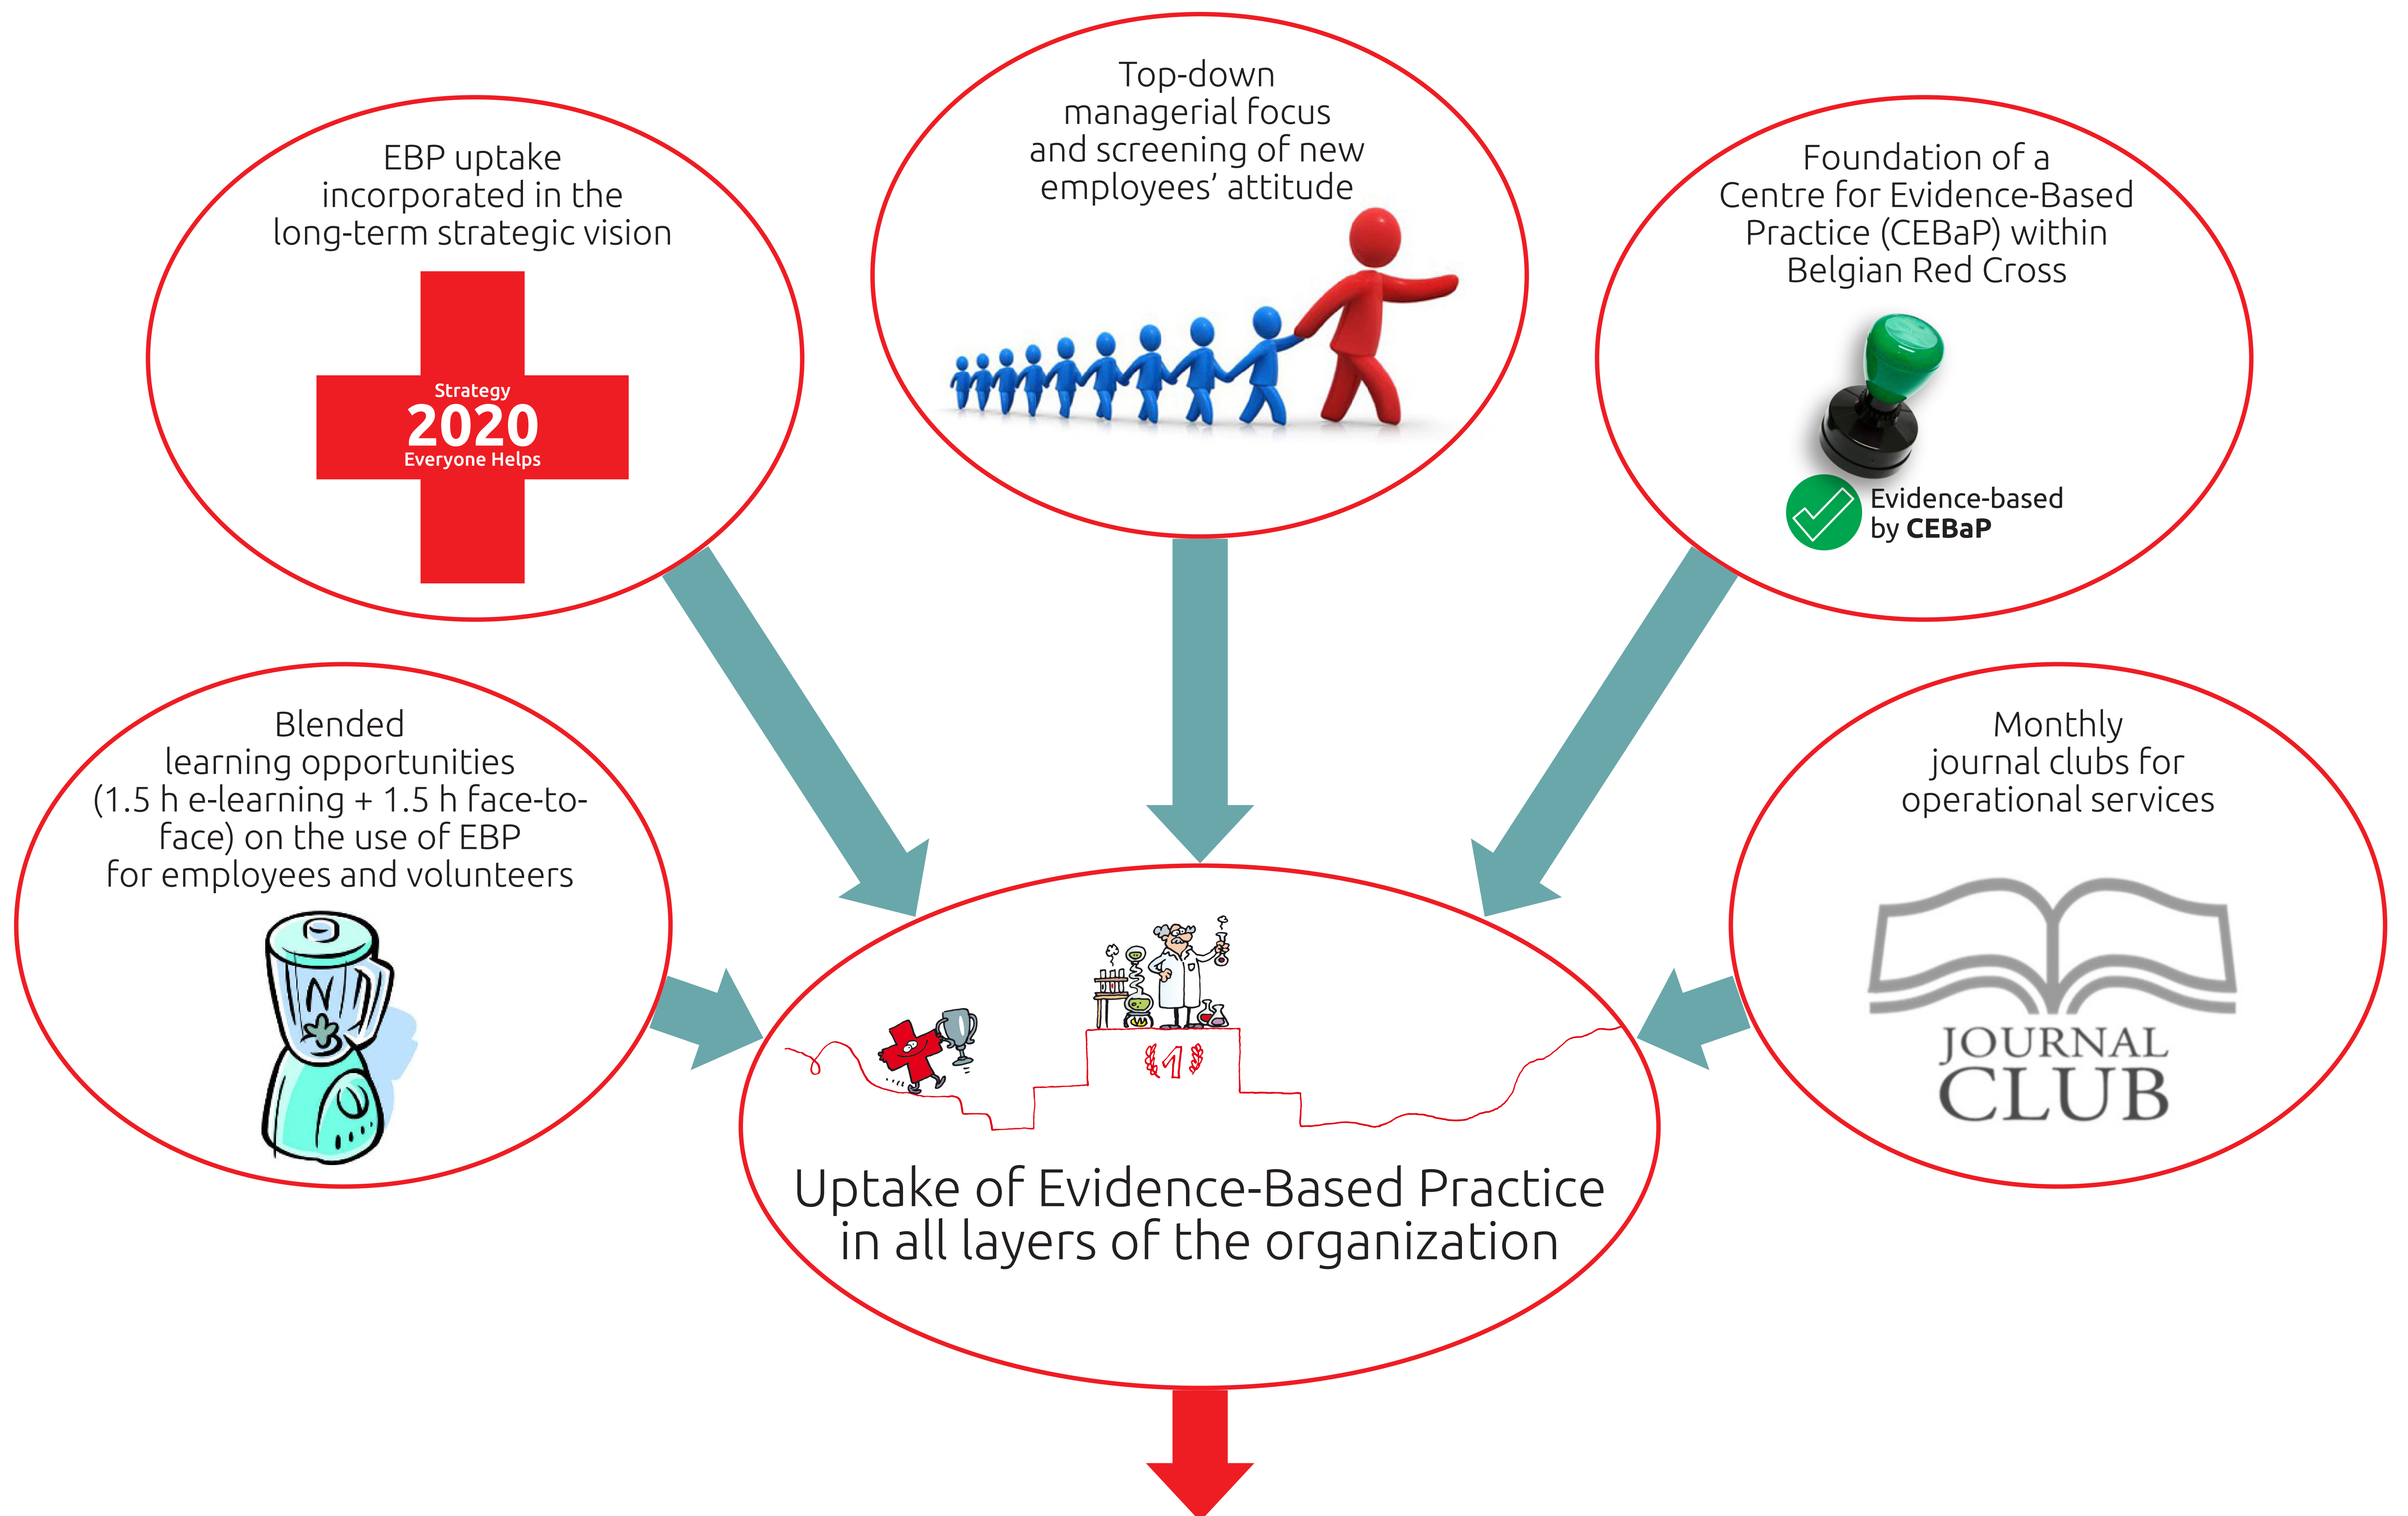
EBP uptake incorporated in the long-term strategic vision

Strategy
2020
Everyone Helps

Top-down managerial focus and screening of new employees' attitude

Foundation of a Centre for Evidence-Based Practice (CEBaP) within Belgian Red Cross

Evidence-based by CEBaP

Blended learning opportunities (1.5 h e-learning + 1.5 h face-to-face) on the use of EBP for employees and volunteers

Monthly journal clubs for operational services

JOURNAL CLUB

1

Uptake of Evidence-Based Practice in all layers of the organization